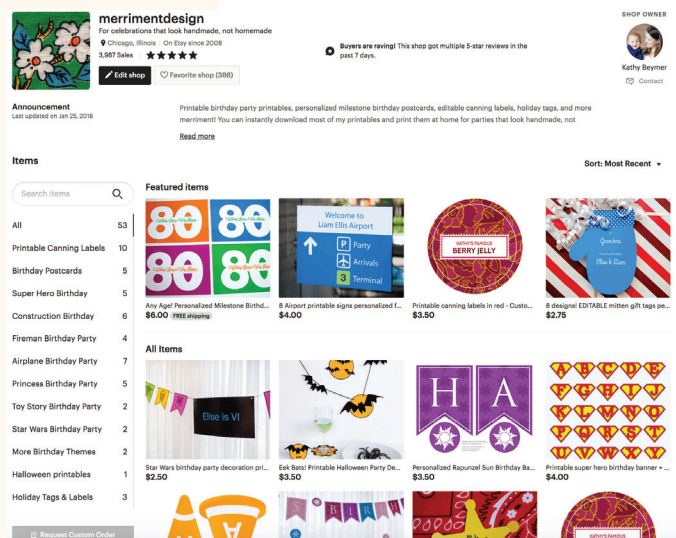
merrimentdesign

For celebrations that look handmade, not homemade

Chicago, Illinois | On Etsy since 2008

3,987 Sales ★★★★★

Edit shop

Favorite shop (386)

Buyers are raving! This shop got multiple 5-star reviews in the past 7 days.

SHOP OWNER

Kathy Beymer

Contact

Announcement

Last updated on Jan 25, 2018

Printable birthday party printables, personalized milestone birthday postcards, editable canning labels, holiday tags, and more merriment! You can instantly download most of my printables and print them at home for parties that look handmade, not

Read more

Items

Sort: Most Recent

Search items

| | |
|---|---|
| All | 53 |
| Printable Canning Labels | 10 |
| Birthday Postcards | 5 |
| Super Hero Birthday | 5 |
| Construction Birthday | 6 |
| Fireman Birthday Party | 4 |
| Airplane Birthday Party | 7 |
| Princess Birthday Party | 5 |
| Toy Story Birthday Party | 2 |
| Star Wars Birthday Party | 2 |
| More Birthday Themes | 2 |
| Halloween printables | 1 |
| Holiday Tags & Labels | 3 |

Request Custom Order

Featured items

80 80 80 80

Any Age! Personalized Milestone Birthd...
$6.00 FREE shipping

Welcome to Liam Ellis Airport
P Party
Arrivals
3 Terminal

8 Airport printable signs personalized f...
$4.00

KATHY'S FAMOUS BERRY JELLY

Printable canning labels in red - Custo...
$3.50

Grandma

8 designs! EDITABLE mitten gift tags pe...
$2.75

All Items

Elise is VI

Star Wars birthday party decoration pri...
$2.50

Eek Bats! Printable Halloween Party De...
$3.50

H A

Personalized Rapunzel Sun Birthday Ba...
$3.50

Printable super hero birthday banner + ...
$4.00

KATHY'S FAMOUS